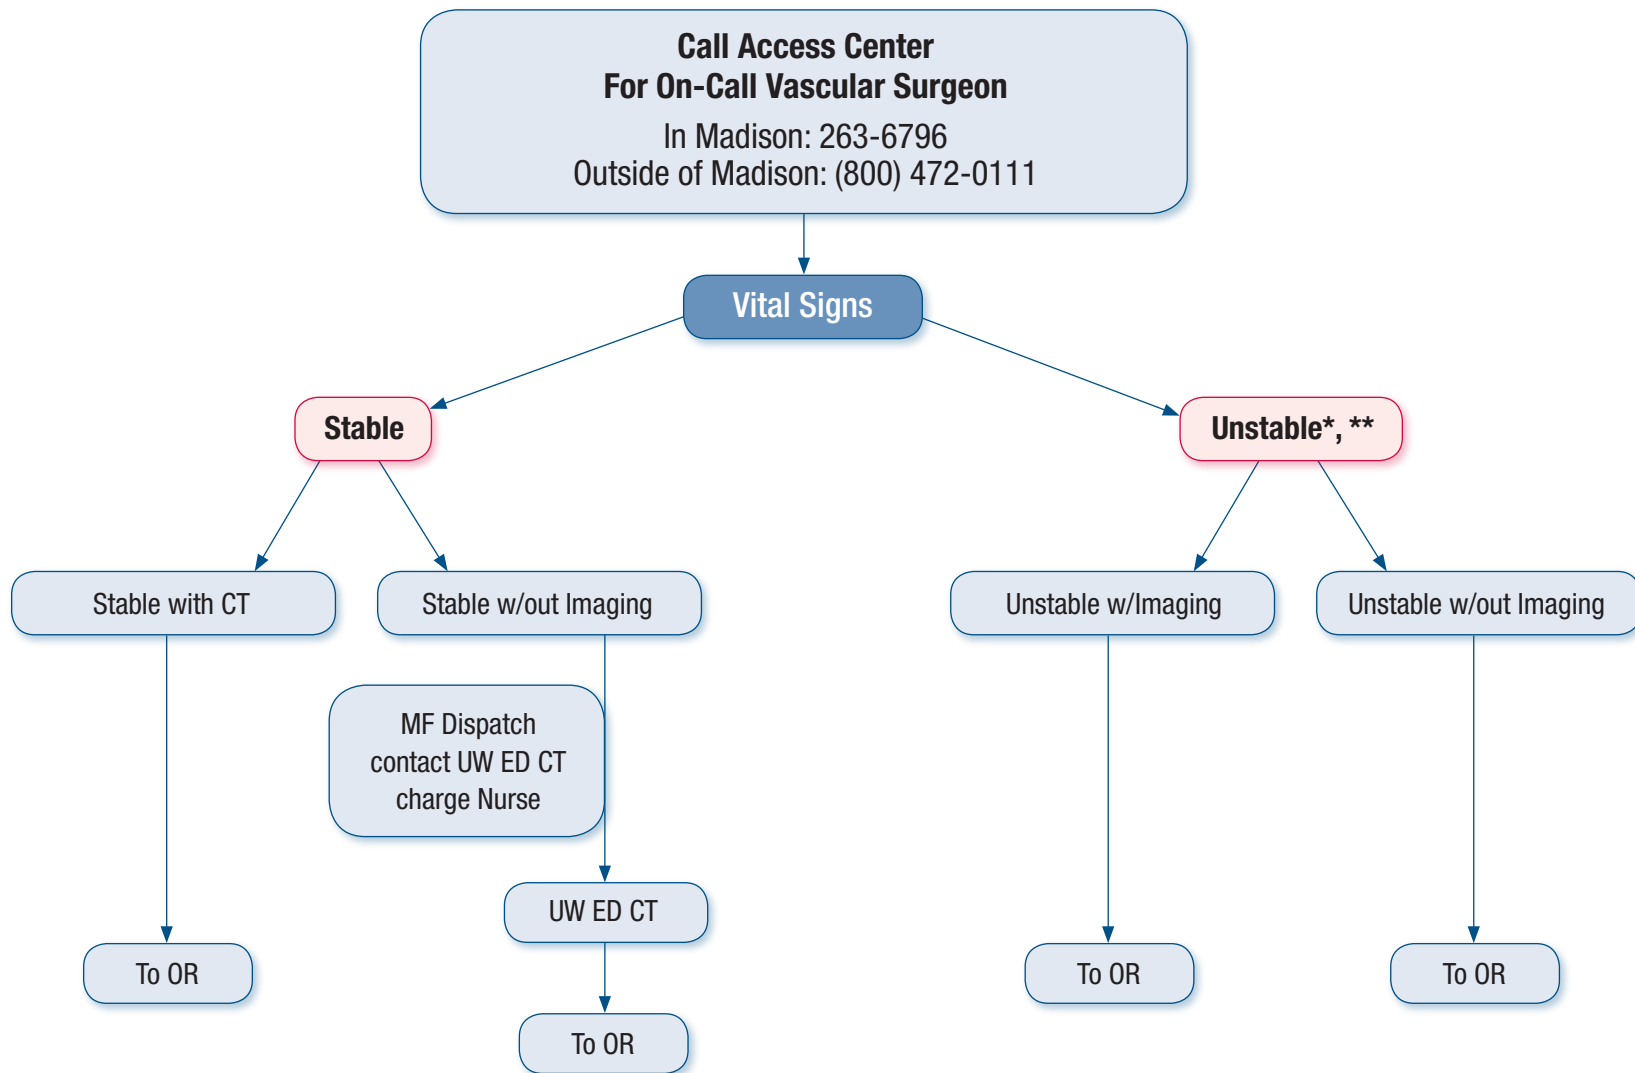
Call Access Center
For On-Call Vascular Surgeon
In Madison: 263-6796
Outside of Madison: (800) 472-0111

Vital Signs

Stable

Unstable*, **

Stable with CT

Stable w/out Imaging

Unstable w/Imaging

Unstable w/out Imaging

MF Dispatch contact UW ED CT charge Nurse

UW ED CT

To OR

To OR

To OR

To OR